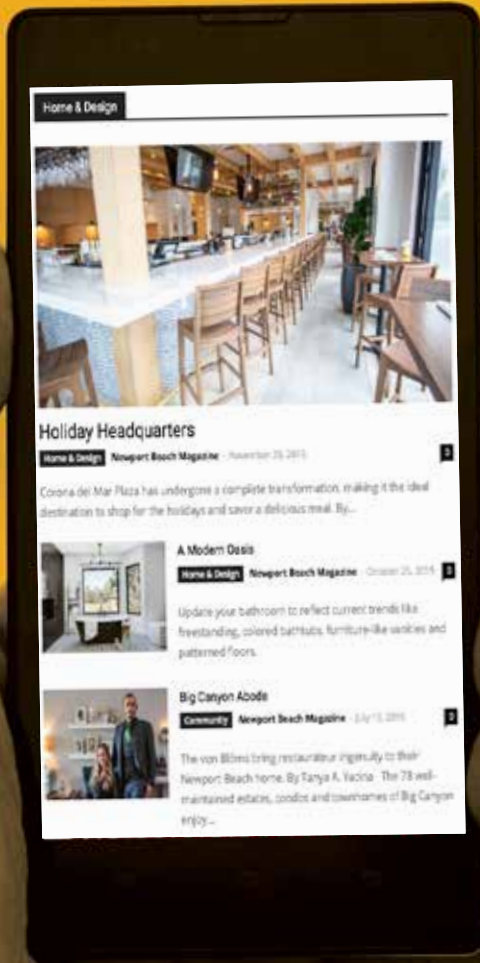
Home & Design

Holiday Headquarters

Home & Design Newport Beach Magazine - November 25, 2015 0

Corona del Mar Plaza has undergone a complete transformation, making it the ideal destination to shop for the holidays and savor a delicious meal. By...

A Modern Oasis

Home & Design Newport Beach Magazine - October 25, 2015 0

Update your bathroom to reflect current trends like freestanding, colored bathtubs, furniture-like vanities and patterned floors.

Big Canyon Abode

Community Newport Beach Magazine - July 15, 2015 0

The von Blöms bring restaurateur ingenuity to their Newport Beach home. By Tanya A. Yacina The 78 well-maintained estates, condos and townhomes of Big Canyon enjoy...